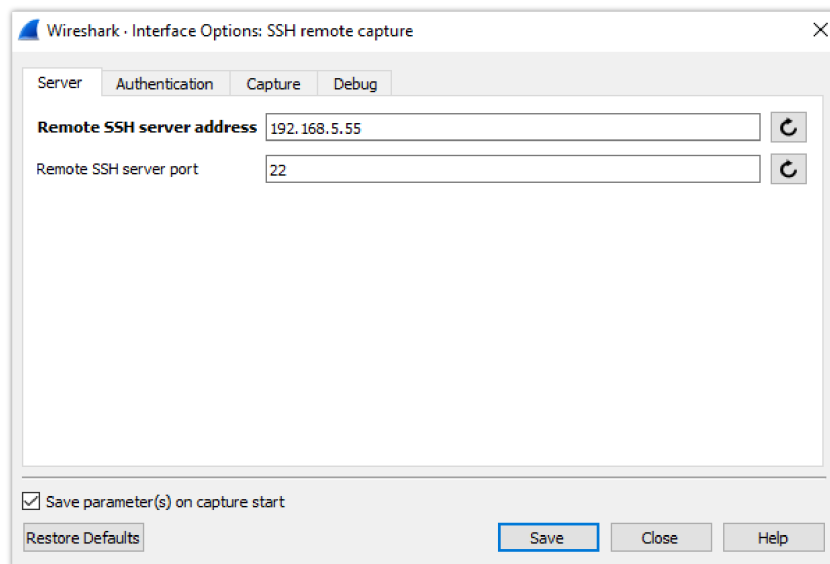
Wireshark · Interface Options: SSH remote capture

Server | Authentication | Capture | Debug

**Remote SSH server address** 192.168.5.55

Remote SSH server port 22

☑ Save parameter(s) on capture start

Restore Defaults

Save Close Help